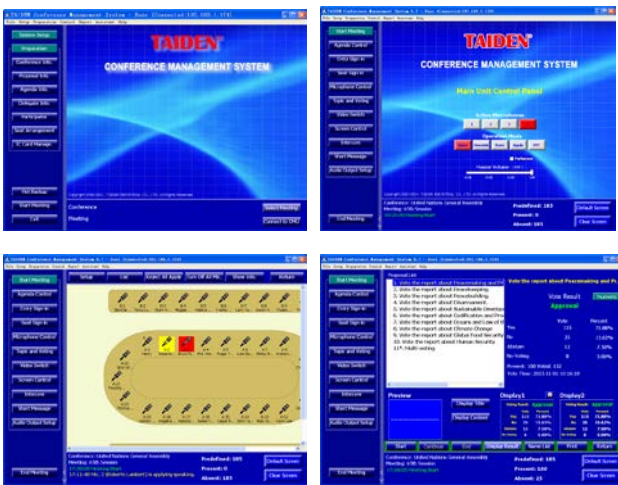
TAIDEN
CONFERENCE MANAGEMENT SYSTEM

System Setup
Preparation
Conference Info.
Proposal Info.
Agenda Info.
Delegate Info.
Participator
Seat Arrangement
IC Card Manage
Conference
Meeting
Start Meeting
Exit
Select Meeting
Connect to CMU

Start Meeting
Agenda Control
Entry Sign-in
Seat Sign-in
Microphone Control
Topic and Voting
Video Switch
Screen Control
Intercom
Short Message
Audio Output Setup
End Meeting
TAIDEN
CONFERENCE MANAGEMENT SYSTEM
Main Unit Control Panel
Active Microphones
Operation Mode
Conference: United Nations General Assembly
Meeting: 65th Session
Predefined: 185
Present: 0
Absent: 185
Default Screen
Clear Screen

Start Meeting
Agenda Control
Entry Sign-in
Seat Sign-in
Microphone Control
Topic and Voting
Video Switch
Screen Control
Intercom
Short Message
Audio Output Setup
End Meeting
Setup
Call
Reject All Apply
Turn Off All Mic
Show Info.
Refresh
Conference: United Nations General Assembly
Meeting: 65th Session
Predefined: 185
Present: 0
Absent: 185
Default Screen
Clear Screen

Start Meeting
Agenda Control
Entry Sign-in
Seat Sign-in
Microphone Control
Topic and Voting
Video Switch
Screen Control
Intercom
Short Message
Audio Output Setup
End Meeting
Vote the report about Peacemaking and Pe
ProposalList
1. Vote the report about Peacemaking and P
2. Vote the report about Peacekeeping.
3. Vote the report about Peacebuilding.
4. Vote the report about Disarmament.
5. Vote the report about Sustainable Develop
6. Vote the report about Certification and Re
7. Vote the report about Oceans and Law of t
8. Vote the report about Climate Change
9. Vote the report about Global Food Security
10. Vote the report about Human Security
11*. Multi-voting
Vote Result
Approval
Vote
Percent
Yes
133
No
21
Abstain
13
No Voting
8
Present: 180
Preview
Display Title
Display Content
Display1
Display2
Start
Continue
End
Replay Result
Save
Print
Refresh
Conference: United Nations General Assembly
Meeting: 65th Session
Predefined: 185
Present: 160
Absent: 25
Default Screen
Clear Screen